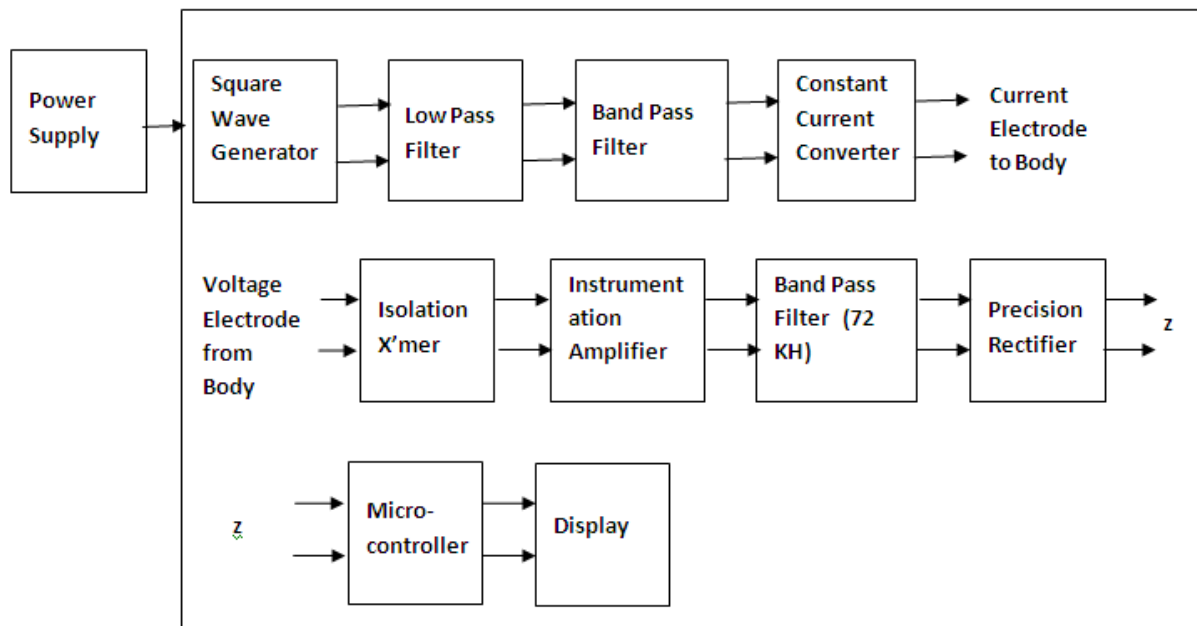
Power Supply

Square Wave Generator

Low Pass Filter

Band Pass Filter

Constant Current Converter

Current Electrode to Body

Voltage Electrode from Body

Isolation X'mer

Instrument ation Amplifier

Band Pass Filter (72 KH)

Precision Rectifier

z

z

Micro-controller

Display